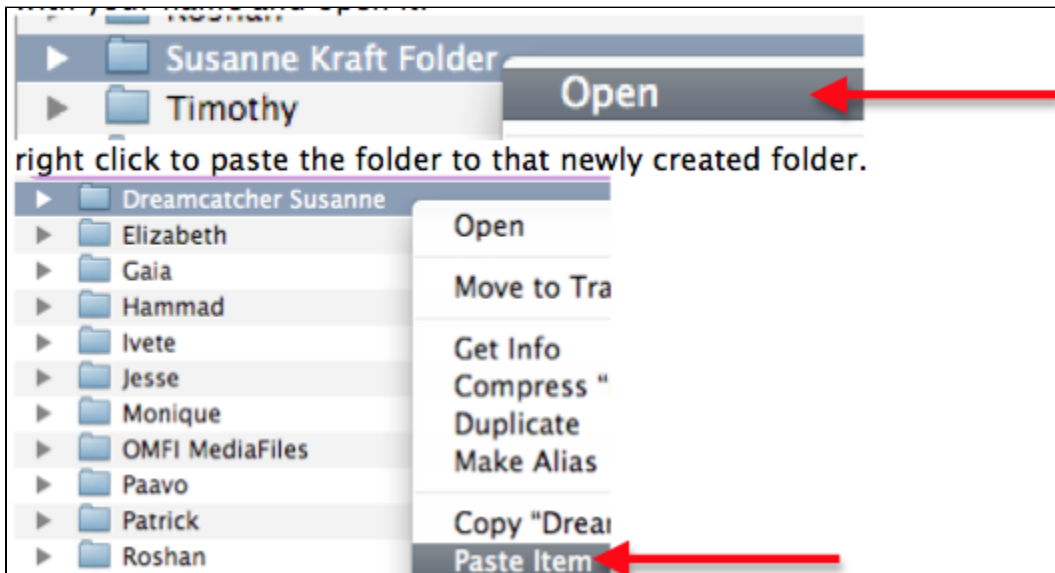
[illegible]
Roshan
Susanne Kraft Folder
Timothy
Open

right click to paste the folder to that newly created folder.

Dreamcatcher Susanne
Elizabeth
Gaia
Hammad
Ivete
Jesse
Monique
OMFI MediaFiles
Paavo
Patrick
Roshan

Open
Move to Tra
Get Info
Compress "
Duplicate
Make Alias
Copy "Drea
Paste Item